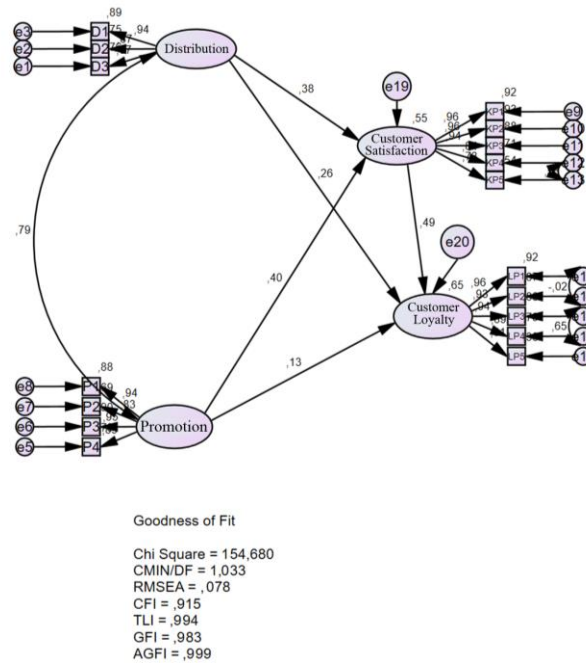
e3
e2
e1
D1
D2
D3
,89
,75
,94
,87
,87
Distribution
,38
e19
,55
Customer Satisfaction
,96
,96
,94
KP1
KP2
KP3
KP4
KP5
,92
,92
,88
,74
,54
e9
e10
e11
e12
e13
,26
,49
,79
e20
,65
Customer Loyalty
,96
,93
,94
LP1
LP2
LP3
LP4
LP5
,92
-,02
,65
,40
,13
,88
e8
e7
e6
e5
P1
P2
P3
P4
,89
,94
,93
Promotion

Goodness of Fit

Chi Square = 154,680
CMIN/DF = 1,033
RMSEA = ,078
CFI = ,915
TLI = ,994
GFI = ,983
AGFI = ,999